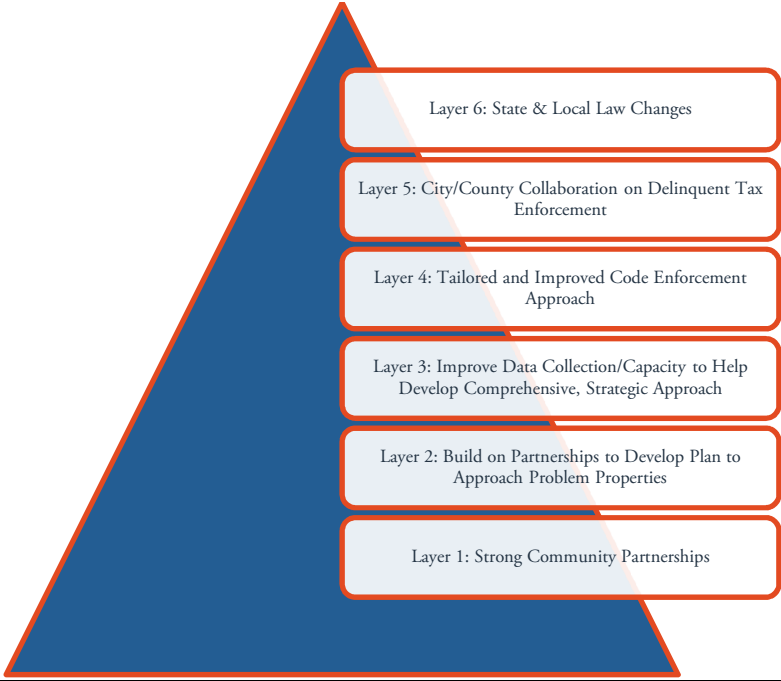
Layer 6: State & Local Law Changes

Layer 5: City/County Collaboration on Delinquent Tax Enforcement

Layer 4: Tailored and Improved Code Enforcement Approach

Layer 3: Improve Data Collection/Capacity to Help Develop Comprehensive, Strategic Approach

Layer 2: Build on Partnerships to Develop Plan to Approach Problem Properties

Layer 1: Strong Community Partnerships